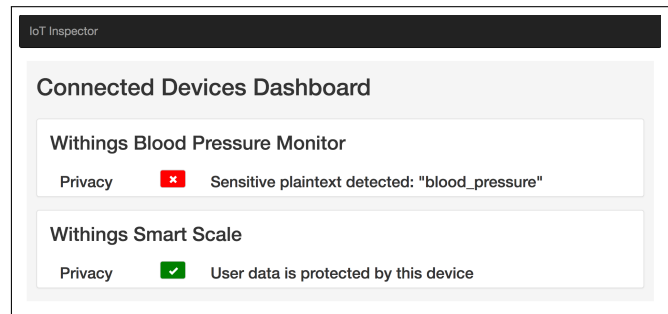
IoT Inspector

Connected Devices Dashboard

Withings Blood Pressure Monitor

Privacy ✖ Sensitive plaintext detected: "blood_pressure"

Withings Smart Scale

Privacy ✔ User data is protected by this device